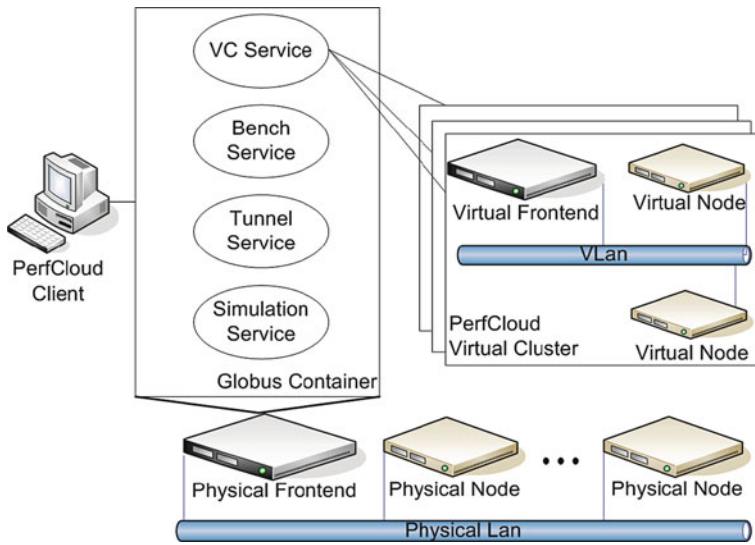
VC Service

Bench Service

Tunnel Service

Simulation Service

Globus Container

PerfCloud Client

Virtual Frontend

Virtual Node

VLan

PerfCloud Virtual Cluster

Virtual Node

Physical Frontend

Physical Node

• • •

Physical Node

Physical Lan